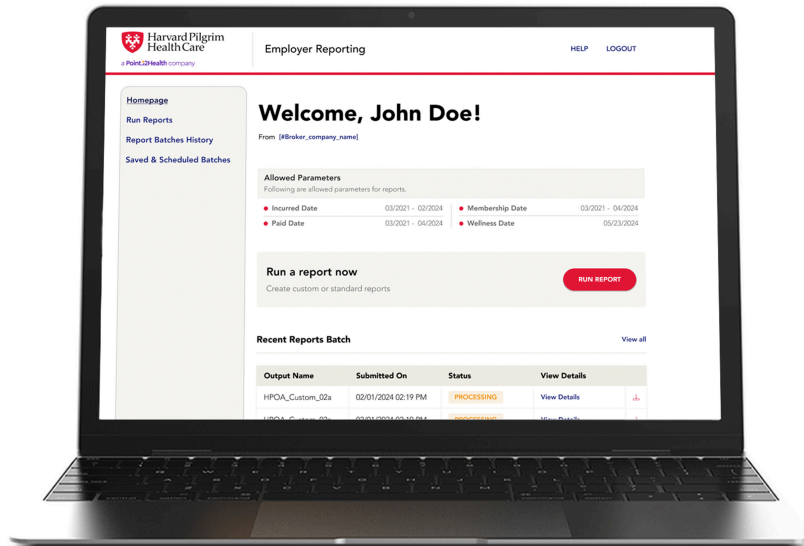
Harvard Pilgrim Health Care
a Point32Health company

Employer Reporting

HELP LOGOUT

Homepage
Run Reports
Report Batches History
Saved & Scheduled Batches

Welcome, John Doe!

From [#Broker_company_name]

Allowed Parameters
Following are allowed parameters for reports.

| | | | |
|---|---|---|---|
| Incurred Date | 03/2021 - 02/2024 | Membership Date | 03/2021 - 04/2024 |
| Paid Date | 03/2021 - 04/2024 | Wellness Date | 05/23/2024 |

Run a report now
Create custom or standard reports

RUN REPORT

Recent Reports Batch

View all

| Output Name | Submitted On | Status | View Details |
|---|---|---|---|
| HPOA_Custom_02a | 02/01/2024 02:19 PM | PROCESSING | View Details |
| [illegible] | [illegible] | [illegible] | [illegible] |